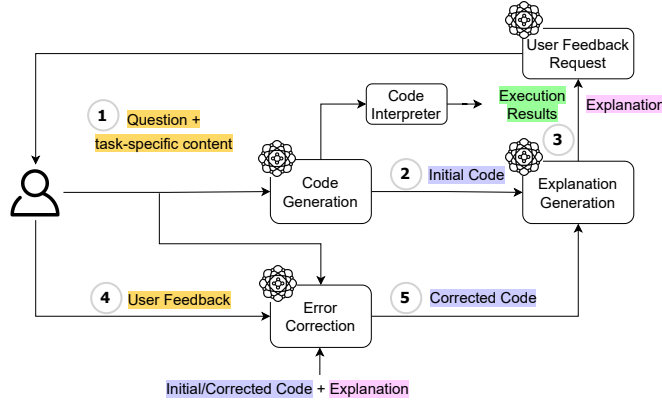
User Feedback Request

1 Question + task-specific content

Code Interpreter

Execution Results

Explanation

3

Code Generation

2 Initial Code

Explanation Generation

4 User Feedback

Error Correction

5 Corrected Code

Initial/Corrected Code + Explanation